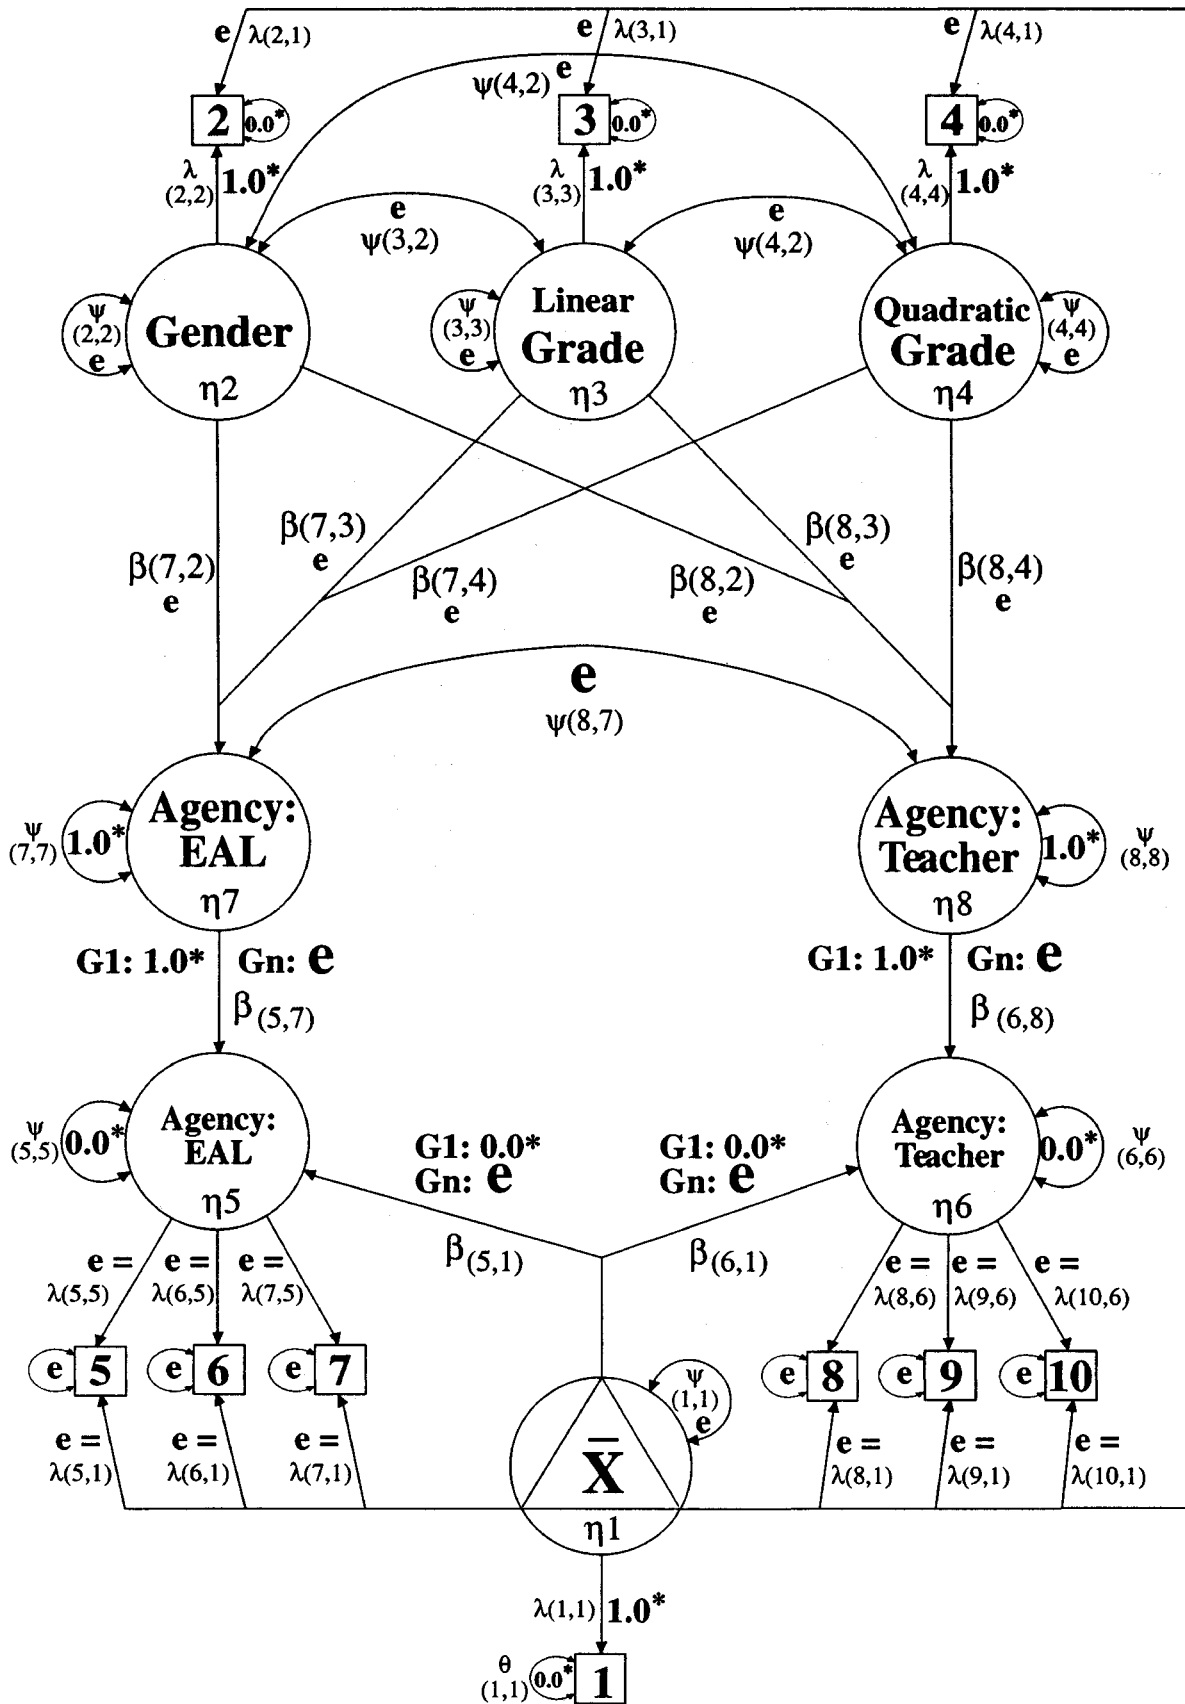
e $\lambda(2,1)$
e $\lambda(3,1)$
e $\lambda(4,1)$
$\psi(4,2)$ e
2 0.0*
3 0.0*
4 0.0*
$\lambda$ (2,2) 1.0*
$\lambda$ (3,3) 1.0*
$\lambda$ (4,4) 1.0*
e $\psi(3,2)$
e $\psi(4,2)$
$\psi$ (2,2) e
Gender $\eta2$
$\psi$ (3,3) e
Linear Grade $\eta3$
Quadratic Grade $\eta4$
$\psi$ (4,4) e
$\beta(7,2)$ e
$\beta(7,3)$ e
$\beta(7,4)$ e
$\beta(8,2)$ e
$\beta(8,3)$ e
$\beta(8,4)$ e
e $\psi(8,7)$
$\psi$ (7,7) 1.0*
Agency: EAL $\eta7$
Agency: Teacher $\eta8$
1.0* $\psi$ (8,8)
G1: 1.0* Gn: e $\beta_{(5,7)}$
G1: 1.0* Gn: e $\beta_{(6,8)}$
$\psi$ (5,5) 0.0*
Agency: EAL $\eta5$
G1: 0.0* Gn: e
G1: 0.0* Gn: e
Agency: Teacher $\eta6$
0.0* $\psi$ (6,6)
$\beta_{(5,1)}$
$\beta_{(6,1)}$
e = $\lambda(5,5)$
e = $\lambda(6,5)$
e = $\lambda(7,5)$
e = $\lambda(8,6)$
e = $\lambda(9,6)$
e = $\lambda(10,6)$
e 5
e 6
e 7
e 8
e 9
e 10
$\psi$ (1,1) e
e = $\lambda(5,1)$
e = $\lambda(6,1)$
e = $\lambda(7,1)$
$\bar{X}$
$\eta1$
e = $\lambda(8,1)$
e = $\lambda(9,1)$
e = $\lambda(10,1)$
$\lambda(1,1)$ 1.0*
$\theta$ (1,1) 0.0* 1